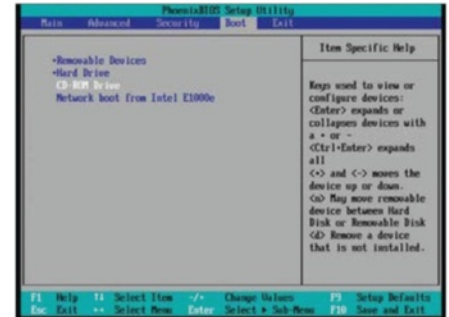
PhoenixBIOS Setup Utility

Main Advanced Security Boot Exit

+Removable Devices
+Hard Drive
CD-ROM Drive
Network boot from Intel E1000e

Item Specific Help

Keys used to view or configure devices: <Enter> expands or collapses devices with a + or - <Ctrl+Enter> expands all <+> and <-> moves the device up or down. <n> May move removable device between Hard Disk or Removable Disk <d> Remove a device that is not installed.

F1 Help ↑↓ Select Item -/+ Change Values F9 Setup Defaults
Esc Exit ↔ Select Menu Enter Select ▸ Sub-Menu F10 Save and Exit